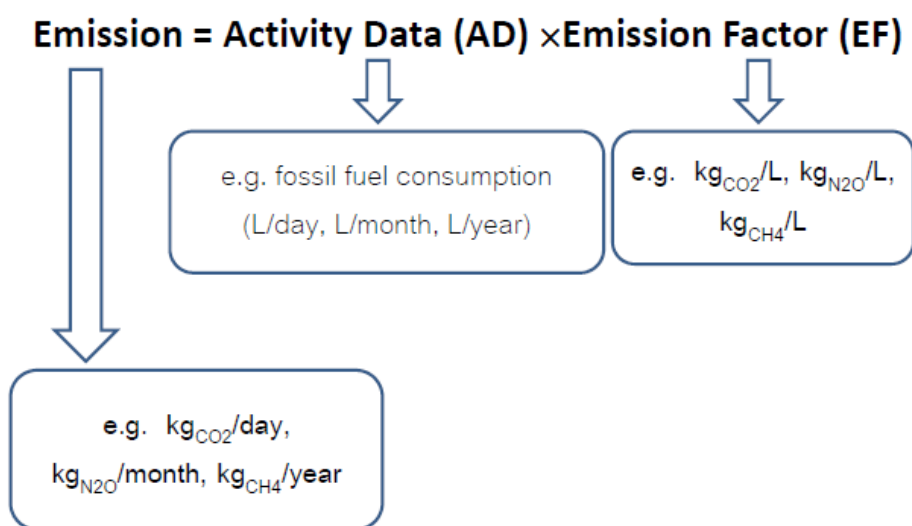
Emission = Activity Data (AD) $\times$Emission Factor (EF)

e.g. fossil fuel consumption (L/day, L/month, L/year)

e.g. $kg_{CO2}$/L, $kg_{N2O}$/L, $kg_{CH4}$/L

e.g. $kg_{CO2}$/day, $kg_{N2O}$/month, $kg_{CH4}$/year